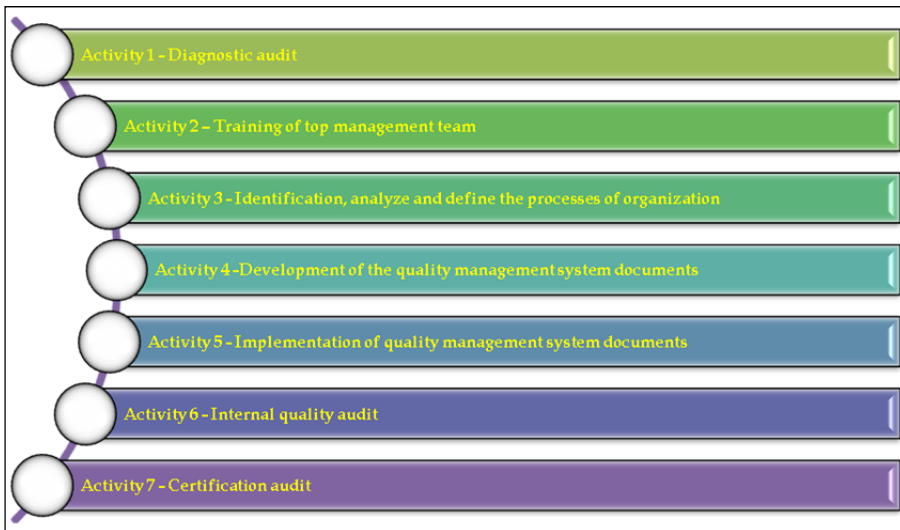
Activity 1 - Diagnostic audit

Activity 2 – Training of top management team

Activity 3 - Identification, analyze and define the processes of organization

Activity 4 -Development of the quality management system documents

Activity 5 - Implementation of quality management system documents

Activity 6 - Internal quality audit

Activity 7 - Certification audit